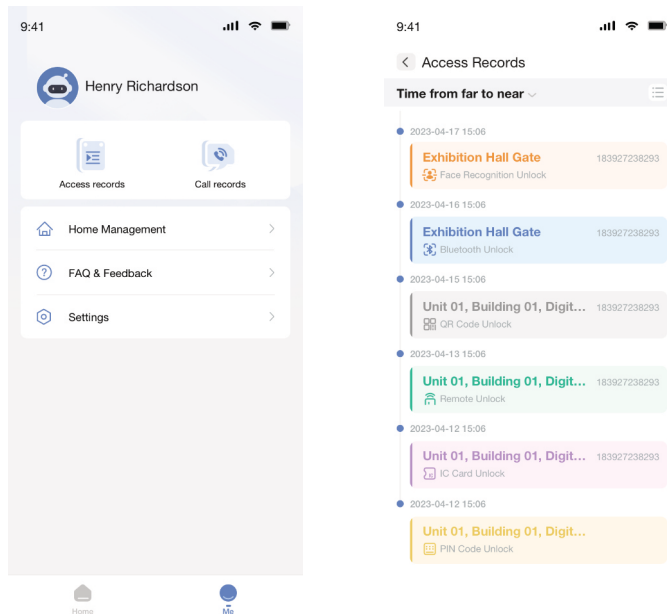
9:41

Henry Richardson

Access records

Call records

Home Management

FAQ & Feedback

Settings

Home

Me

9:41

Access Records

Time from far to near

2023-04-17 15:06

Exhibition Hall Gate 183927238293

Face Recognition Unlock

2023-04-16 15:06

Exhibition Hall Gate 183927238293

Bluetooth Unlock

2023-04-15 15:06

Unit 01, Building 01, Digit... 183927238293

QR Code Unlock

2023-04-13 15:06

Unit 01, Building 01, Digit... 183927238293

Remote Unlock

2023-04-12 15:06

Unit 01, Building 01, Digit... 183927238293

IC Card Unlock

2023-04-12 15:06

Unit 01, Building 01, Digit...

PIN Code Unlock